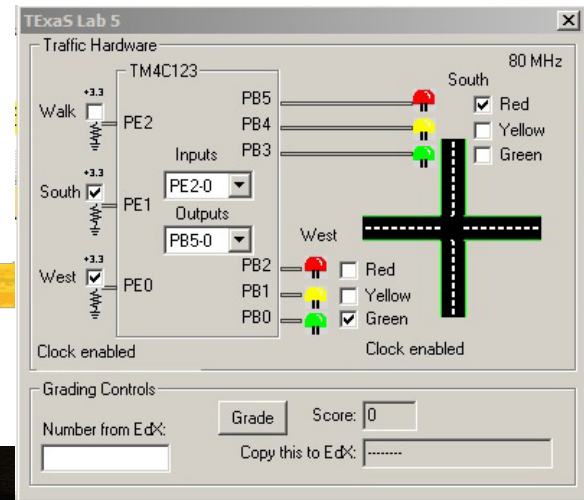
TExaS Lab 5

Traffic Hardware

80 MHz

TM4C123

+3.3
Walk PE2

+3.3
South PE1

+3.3
West PE0

Inputs
PE2-0

Outputs
PB5-0

PB5
PB4
PB3

South
Red
Yellow
Green

West
PB2
PB1
PB0
Red
Yellow
Green

Clock enabled

Clock enabled

Grading Controls

Number from EdX:

Grade

Score: 0

Copy this to EdX: --------